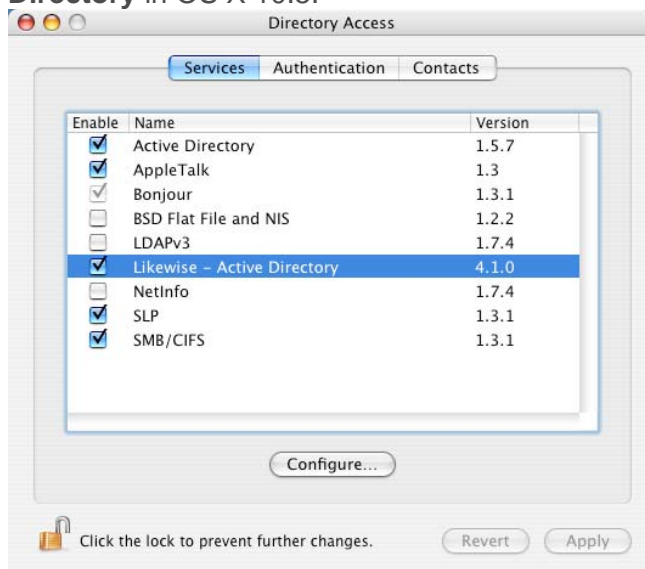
Directory in OS X 10.6:

Directory Access

Services | Authentication | Contacts

| Enable | Name | Version |
|---|---|---|
| ☑ | Active Directory | 1.5.7 |
| ☑ | AppleTalk | 1.3 |
| ☑ | Bonjour | 1.3.1 |
| ☐ | BSD Flat File and NIS | 1.2.2 |
| ☐ | LDAPv3 | 1.7.4 |
| ☑ | Likewise - Active Directory | 4.1.0 |
| ☐ | NetInfo | 1.7.4 |
| ☑ | SLP | 1.3.1 |
| ☑ | SMB/CIFS | 1.3.1 |

Configure...

Click the lock to prevent further changes.

Revert

Apply